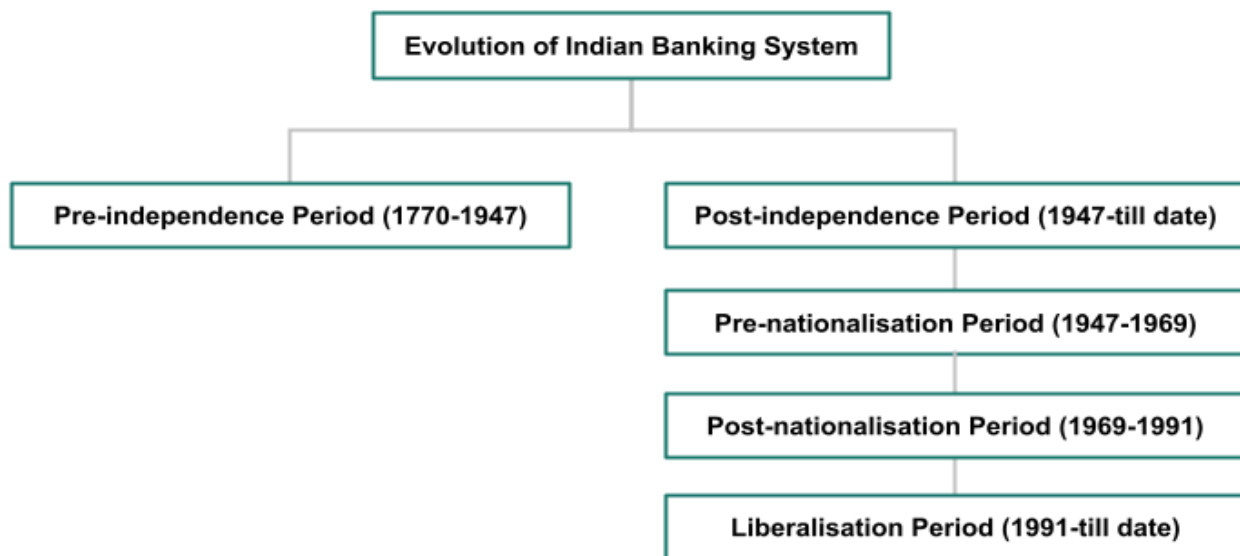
Evolution of Indian Banking System

Pre-independence Period (1770-1947)

Post-independence Period (1947-till date)

Pre-nationalisation Period (1947-1969)

Post-nationalisation Period (1969-1991)

Liberalisation Period (1991-till date)